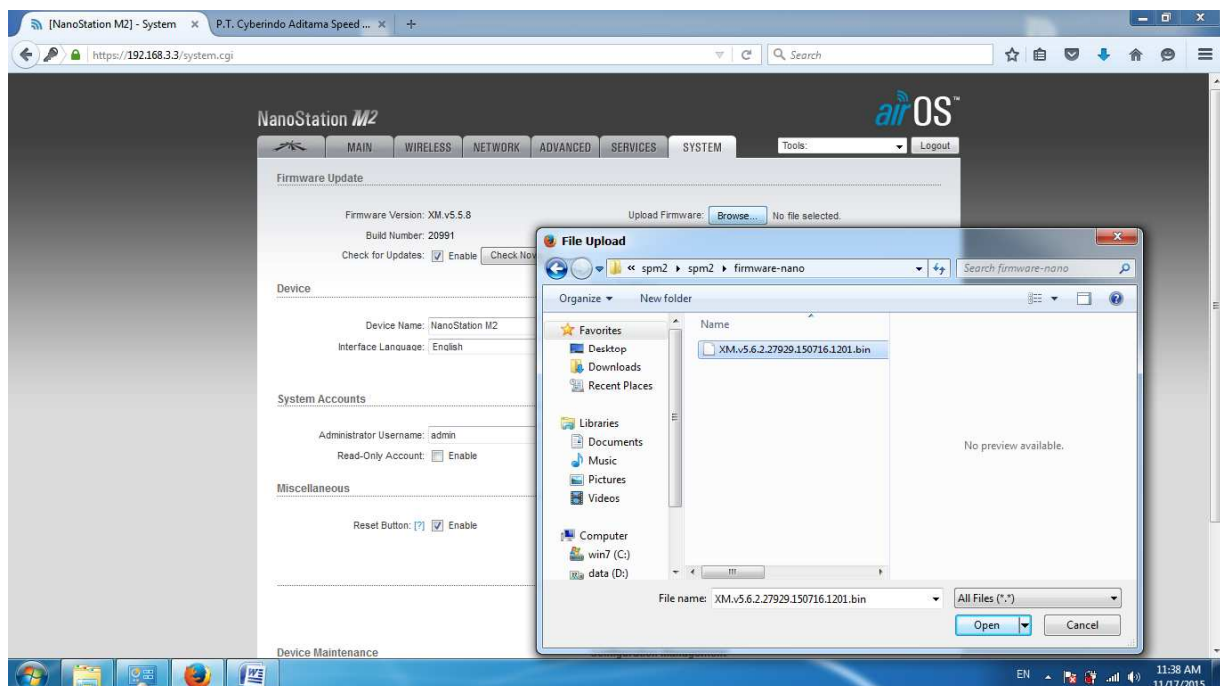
[NanoStation M2] - System ×
P.T. Cyberindo Aditama Speed ... ×
+
https://192.168.3.3/system.cgi
Search

NanoStation M2
airOS
MAIN
WIRELESS
NETWORK
ADVANCED
SERVICES
SYSTEM
Tools:
Logout

Firmware Update
Firmware Version: XM.v5.5.8
Build Number: 20991
Check for Updates: Enable Check Nov
Upload Firmware: Browse... No file selected.

Device
Device Name: NanoStation M2
Interface Language: English

System Accounts
Administrator Username: admin
Read-Only Account: Enable

Miscellaneous
Reset Button: [?] Enable

Device Maintenance

File Upload
« spm2 ▸ spm2 ▸ firmware-nano
Search firmware-nano
Organize ▾
New folder
Favorites
Desktop
Downloads
Recent Places
Libraries
Documents
Music
Pictures
Videos
Computer
win7 (C:)
data (D:)
Name
XM.v5.6.2.27929.150716.1201.bin
No preview available.
File name: XM.v5.6.2.27929.150716.1201.bin
All Files (*.*)
Open
Cancel

EN
11:38 AM
11/17/2015